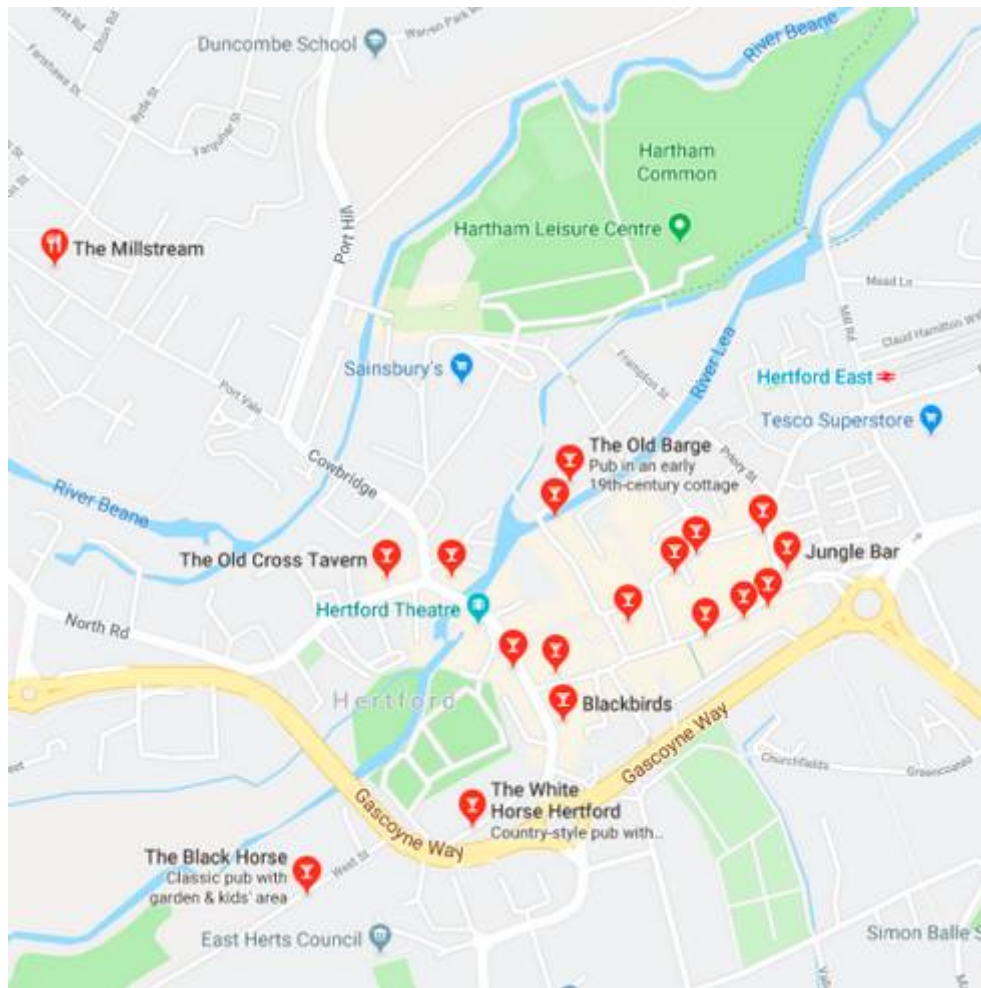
Duncombe School
Warren Park
Fanshawe St
Elton Rd
Hyde St
Fairfax St
River Beane
Hartham Common
Hartham Leisure Centre
The Millstream
Port Hill
Mead Ln
Mill Rd
Sainsbury's
Frampton St
River Lea
Hertford East
Port Vale
Tesco Superstore
The Old Barge
Pub in an early 19th-century cottage
Priory St
Cowbridge
River Beane
Jungle Bar
The Old Cross Tavern
Hertford Theatre
North Rd
Hertford
Blackbirds
Gascoyne Way
Churchfields
Gascoyne Way
The White Horse Hertford
Country-style pub with...
The Black Horse
Classic pub with garden & kids' area
West St
East Herts Council
Simon Balle S